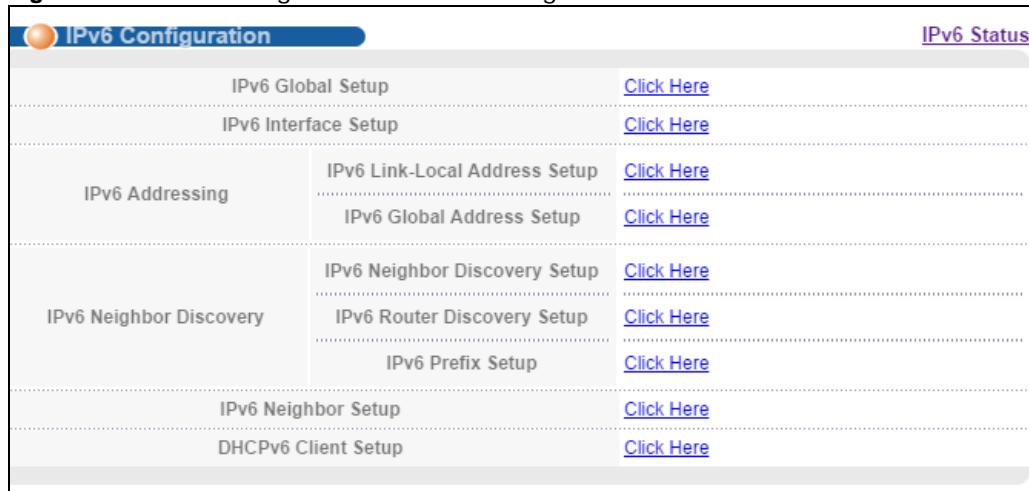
IPv6 Configuration

IPv6 Status

| | | |
|---|---|---|
| IPv6 Global Setup | | Click Here |
| IPv6 Interface Setup | | Click Here |
| IPv6 Addressing | IPv6 Link-Local Address Setup | Click Here |
| | IPv6 Global Address Setup | Click Here |
| IPv6 Neighbor Discovery | IPv6 Neighbor Discovery Setup | Click Here |
| | IPv6 Router Discovery Setup | Click Here |
| | IPv6 Prefix Setup | Click Here |
| IPv6 Neighbor Setup | | Click Here |
| DHCPv6 Client Setup | | Click Here |